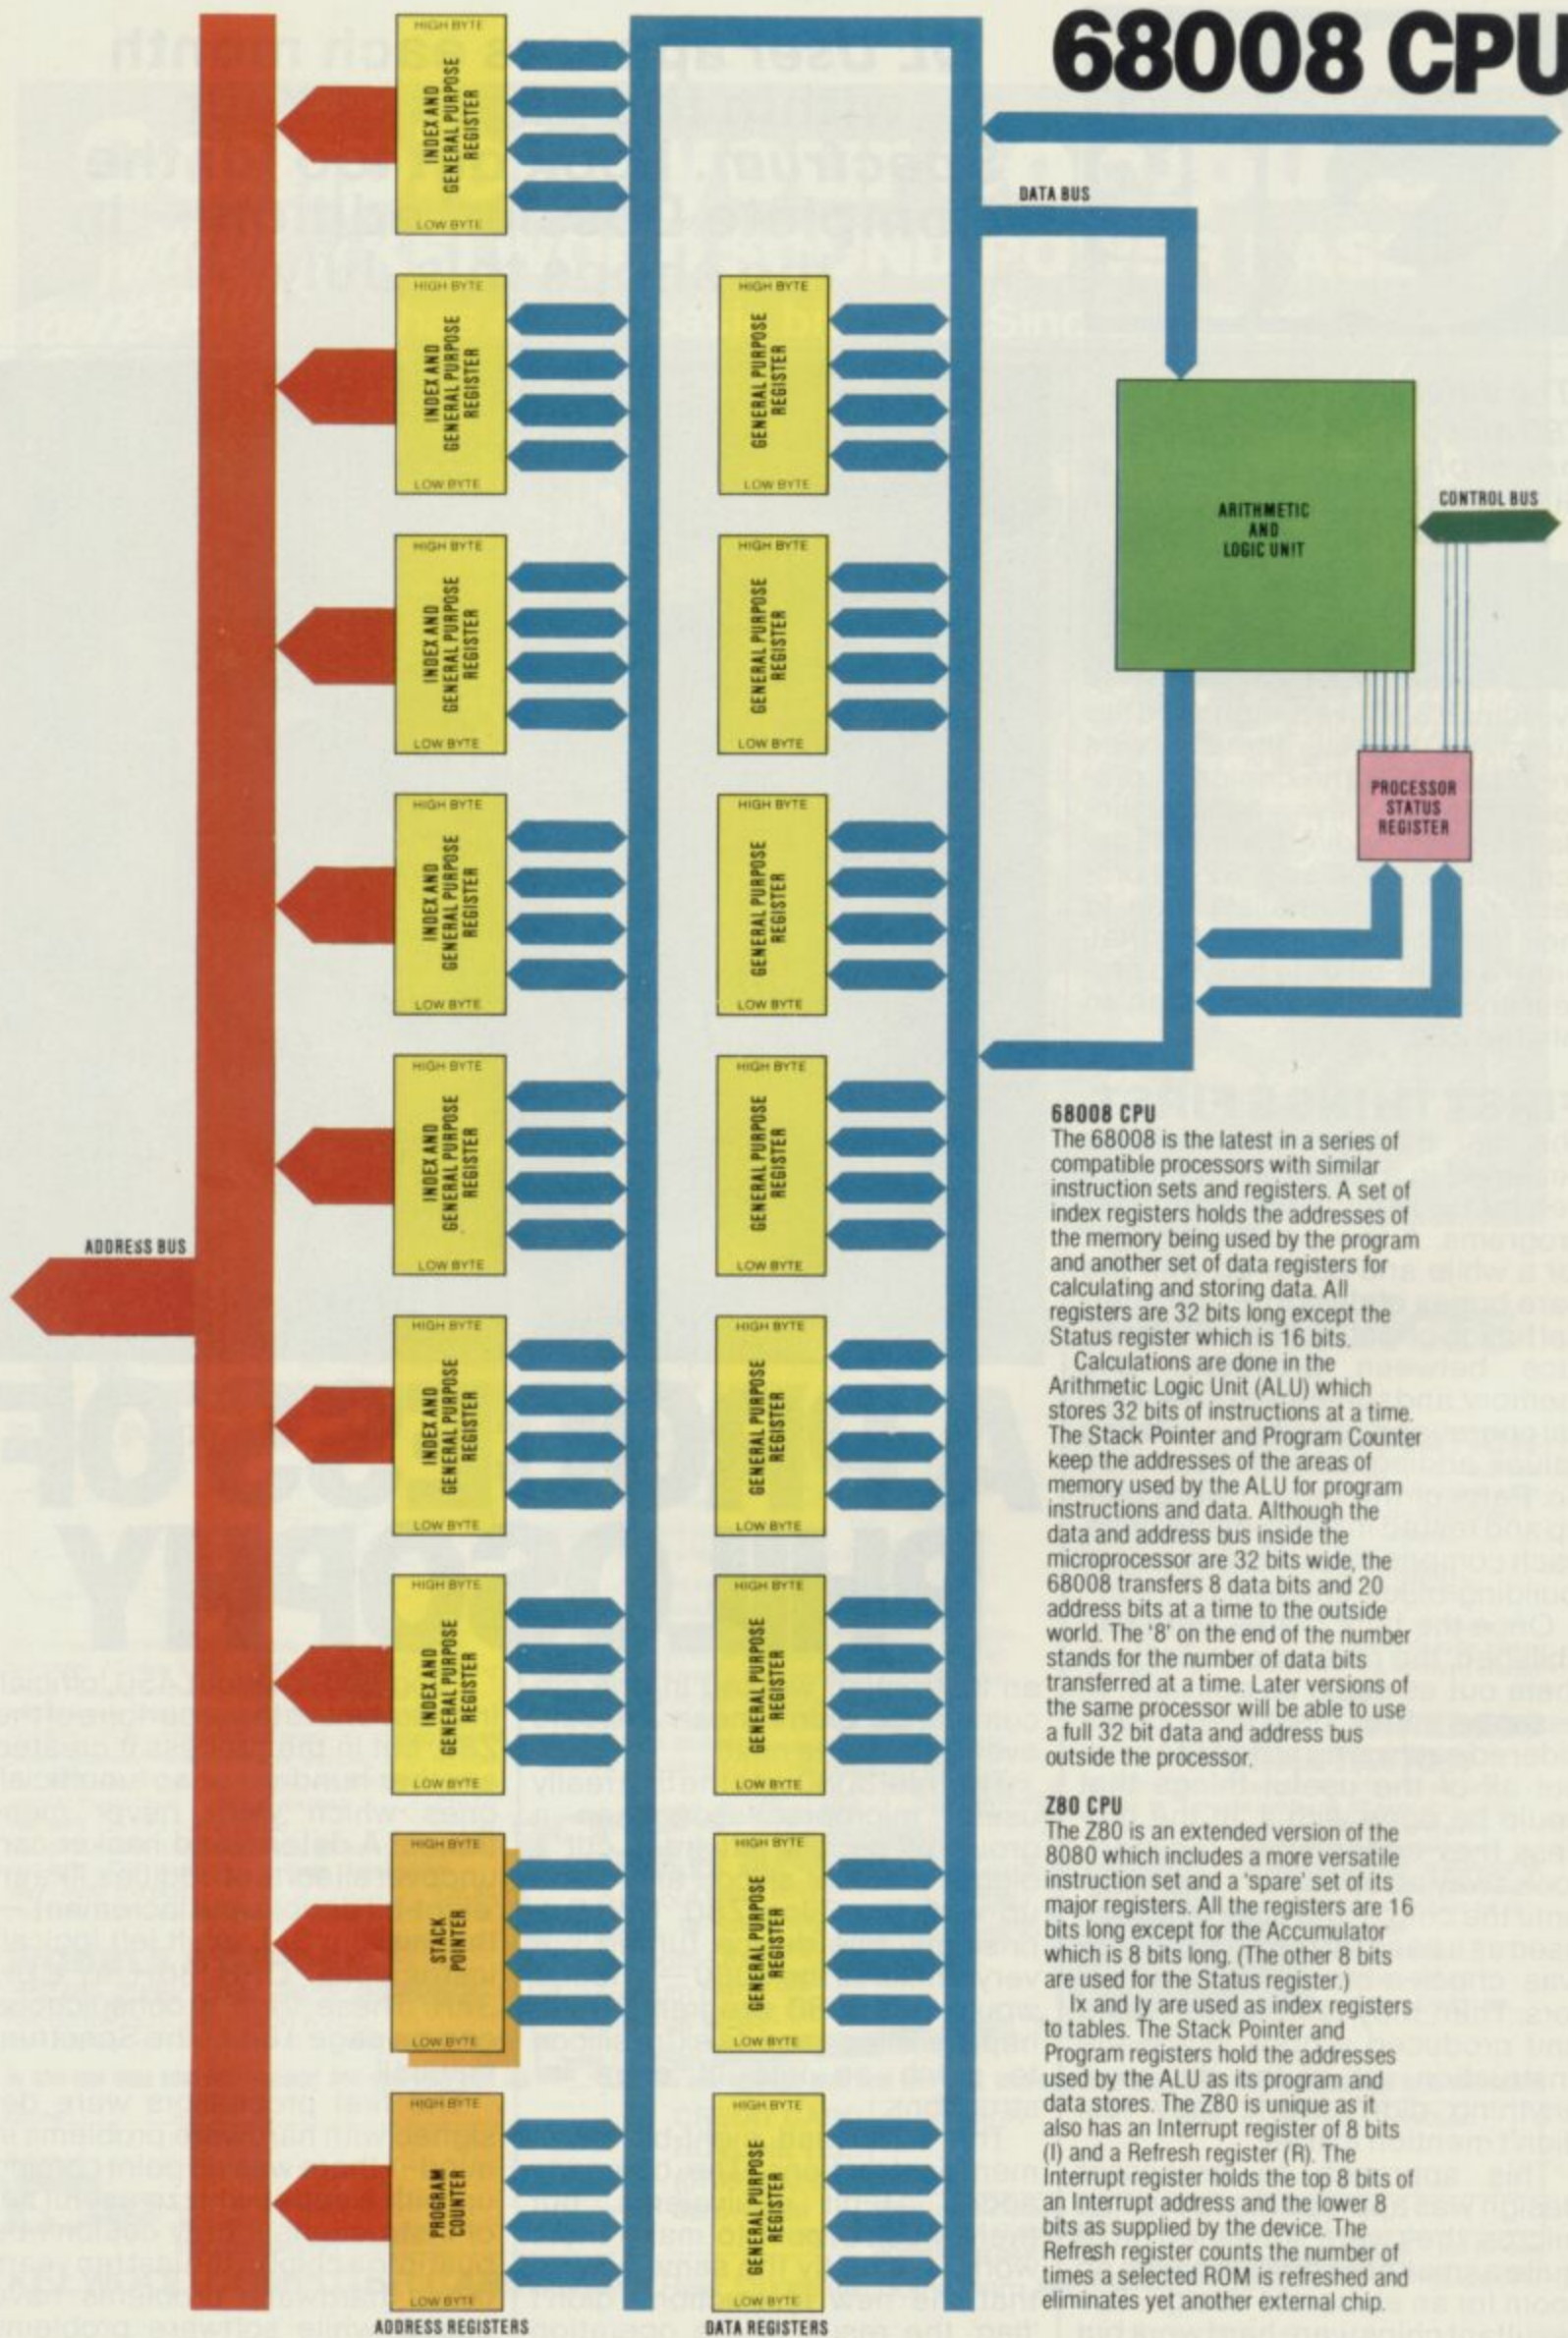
68008 CPU

DATA BUS

HIGH BYTE
INDEX AND GENERAL PURPOSE REGISTER
LOW BYTE

HIGH BYTE
INDEX AND GENERAL PURPOSE REGISTER
LOW BYTE

HIGH BYTE
GENERAL PURPOSE REGISTER
LOW BYTE

ARITHMETIC AND LOGIC UNIT

CONTROL BUS

HIGH BYTE
INDEX AND GENERAL PURPOSE REGISTER
LOW BYTE

HIGH BYTE
GENERAL PURPOSE REGISTER
LOW BYTE

PROCESSOR STATUS REGISTER

HIGH BYTE
INDEX AND GENERAL PURPOSE REGISTER
LOW BYTE

HIGH BYTE
GENERAL PURPOSE REGISTER
LOW BYTE

HIGH BYTE
INDEX AND GENERAL PURPOSE REGISTER
LOW BYTE

HIGH BYTE
GENERAL PURPOSE REGISTER
LOW BYTE

ADDRESS BUS

HIGH BYTE
INDEX AND GENERAL PURPOSE REGISTER
LOW BYTE

HIGH BYTE
GENERAL PURPOSE REGISTER
LOW BYTE

HIGH BYTE
INDEX AND GENERAL PURPOSE REGISTER
LOW BYTE

HIGH BYTE
GENERAL PURPOSE REGISTER
LOW BYTE

HIGH BYTE
STACK POINTER
LOW BYTE

HIGH BYTE
GENERAL PURPOSE REGISTER
LOW BYTE

HIGH BYTE
PROGRAM COUNTER
LOW BYTE

HIGH BYTE
GENERAL PURPOSE REGISTER
LOW BYTE

ADDRESS REGISTERS

DATA REGISTERS

68008 CPU
The 68008 is the latest in a series of compatible processors with similar instruction sets and registers. A set of index registers holds the addresses of the memory being used by the program and another set of data registers for calculating and storing data. All registers are 32 bits long except the Status register which is 16 bits.
Calculations are done in the Arithmetic Logic Unit (ALU) which stores 32 bits of instructions at a time. The Stack Pointer and Program Counter keep the addresses of the areas of memory used by the ALU for program instructions and data. Although the data and address bus inside the microprocessor are 32 bits wide, the 68008 transfers 8 data bits and 20 address bits at a time to the outside world. The '8' on the end of the number stands for the number of data bits transferred at a time. Later versions of the same processor will be able to use a full 32 bit data and address bus outside the processor.

Z80 CPU
The Z80 is an extended version of the 8080 which includes a more versatile instruction set and a 'spare' set of its major registers. All the registers are 16 bits long except for the Accumulator which is 8 bits long. (The other 8 bits are used for the Status register.)
Ix and Iy are used as index registers to tables. The Stack Pointer and Program registers hold the addresses used by the ALU as its program and data stores. The Z80 is unique as it also has an Interrupt register of 8 bits (I) and a Refresh register (R). The Interrupt register holds the top 8 bits of an Interrupt address and the lower 8 bits as supplied by the device. The Refresh register counts the number of times a selected ROM is refreshed and eliminates yet another external chip.